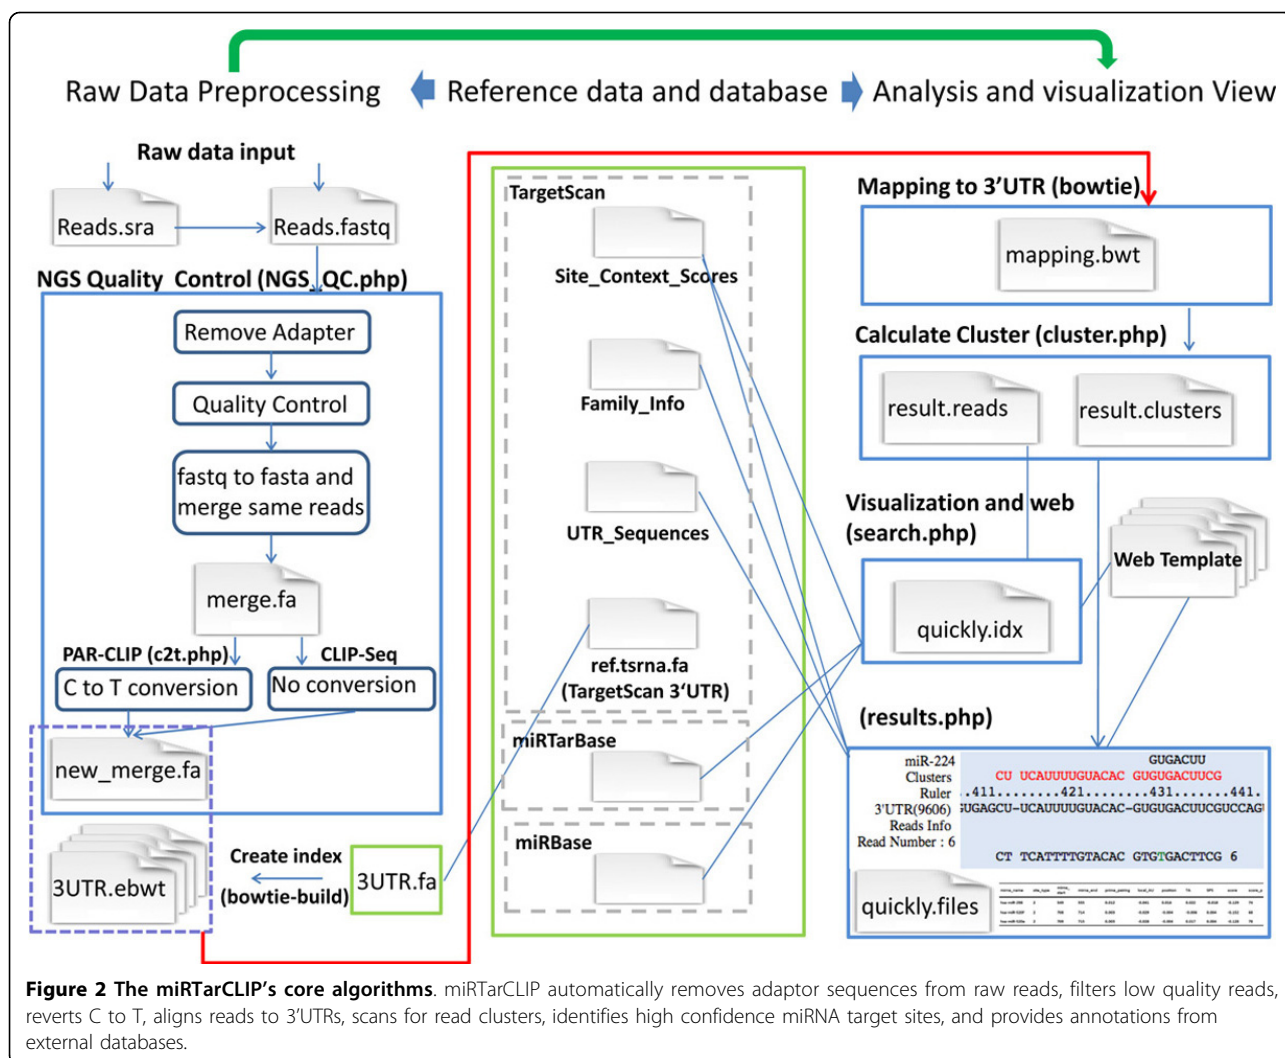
Raw Data Preprocessing Reference data and database Analysis and visualization View

Raw data input

Reads.sra

Reads.fastq

NGS Quality Control (NGS_QC.php)

Remove Adapter

Quality Control

fastq to fasta and merge same reads

merge.fa

PAR-CLIP (c2t.php)

CLIP-Seq

C to T conversion

No conversion

new_merge.fa

3UTR.ebwt

Create index (bowtie-build)

3UTR.fa

TargetScan

Site_Context_Scores

Family_Info

UTR_Sequences

ref.tsrna.fa (TargetScan 3'UTR)

miRTarBase

miRBase

Mapping to 3'UTR (bowtie)

mapping.bwt

Calculate Cluster (cluster.php)

result.reads

result.clusters

Visualization and web (search.php)

Web Template

quickly.idx

(results.php)

miR-224 GUGACUU
Clusters CU UCAUUUUGUACAC GUGUGACUUCG
Ruler .411........421........431.......441.
3'UTR(9606) GUGAGCU-UCAUUUUGUACAC-GUGUGACUUCGUCCAG
Reads Info
Read Number : 6 CT TCATTTTGTACAC GTGTGACTTCG 6

quickly.files

**Figure 2 The miRTarCLIP's core algorithms**. miRTarCLIP automatically removes adaptor sequences from raw reads, filters low quality reads, reverts C to T, aligns reads to 3'UTRs, scans for read clusters, identifies high confidence miRNA target sites, and provides annotations from external databases.